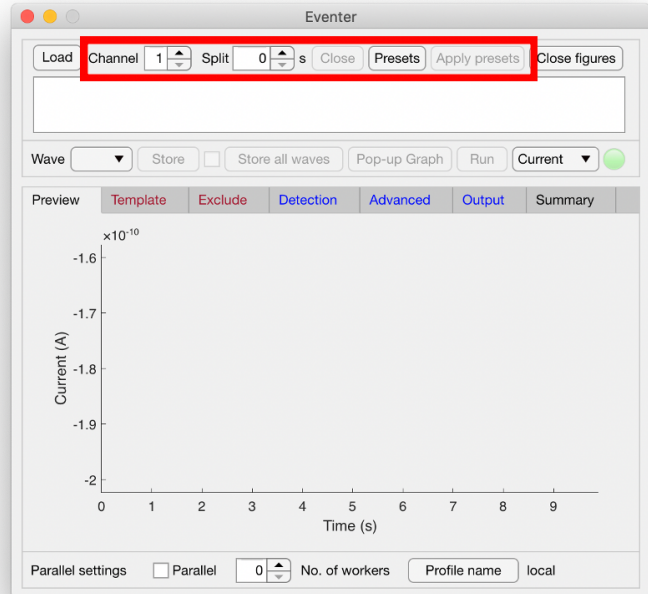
Eventer

Load Channel 1 Split 0 s Close Presets Apply presets Close figures

Wave Store Store all waves Pop-up Graph Run Current

Preview Template Exclude Detection Advanced Output Summary

$\times 10^{-10}$

-1.6
-1.7
-1.8
-1.9
-2

Current (A)

0 1 2 3 4 5 6 7 8 9

Time (s)

Parallel settings Parallel 0 No. of workers Profile name local